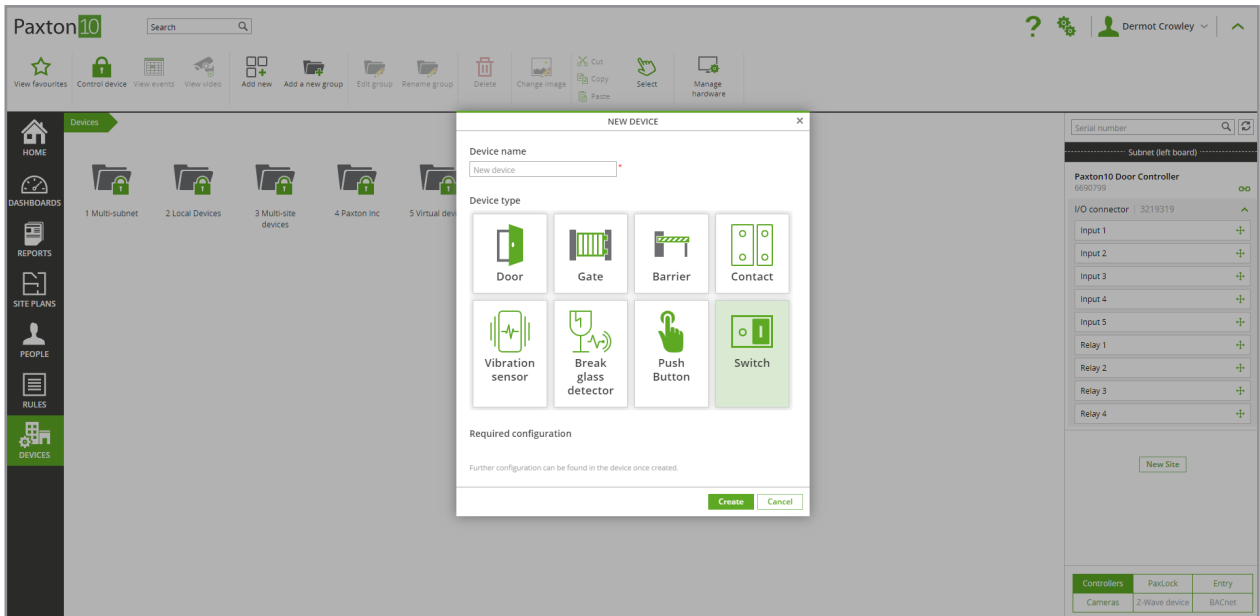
Paxton10 Search

? Dermot Crowley

View favourites Control device View events View video Add new Add a new group Edit group Rename group Delete Change image Cut Copy Paste Select Manage hardware

HOME
DASHBOARDS
REPORTS
SITE PLANS
PEOPLE
RULES
DEVICES

Devices

1 Multi-subnet
2 Local Devices
3 Multi-site devices
4 Paxton Inc
5 Virtual dev

NEW DEVICE ×

Device name
New device *

Device type

Door
Gate
Barrier
Contact
Vibration sensor
Break glass detector
Push Button
Switch

Required configuration

Further configuration can be found in the device once created.

Create Cancel

Serial number

Subnet (left board)

Paxton10 Door Controller
6690799

I/O connector | 3219319

Input 1
Input 2
Input 3
Input 4
Input 5
Relay 1
Relay 2
Relay 3
Relay 4

New Site

| Controllers | PaxLock | Entry |
|---|---|---|
| Cameras | Z-Wave device | BACnet |